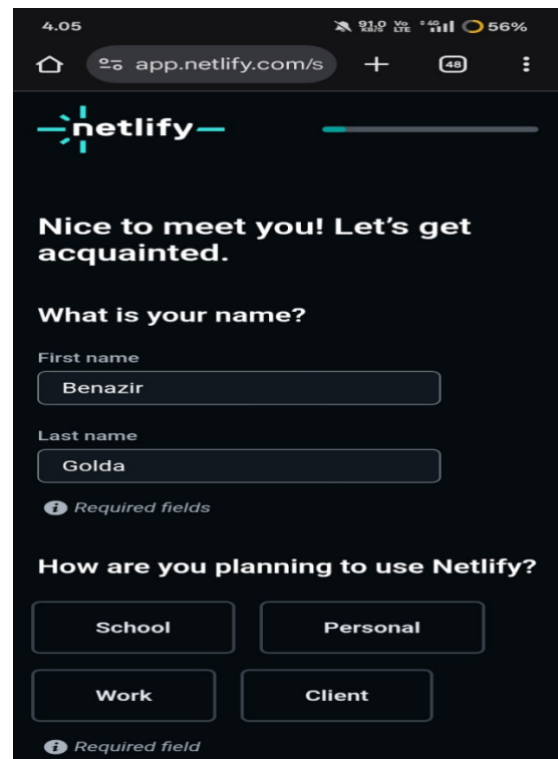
4.05 91.0 KB/S Vo LTE 4G 56%

app.netlify.com/s + 48

netlify

Nice to meet you! Let's get acquainted.

What is your name?

First name

Benazir

Last name

Golda

Required fields

How are you planning to use Netlify?

School

Personal

Work

Client

Required field